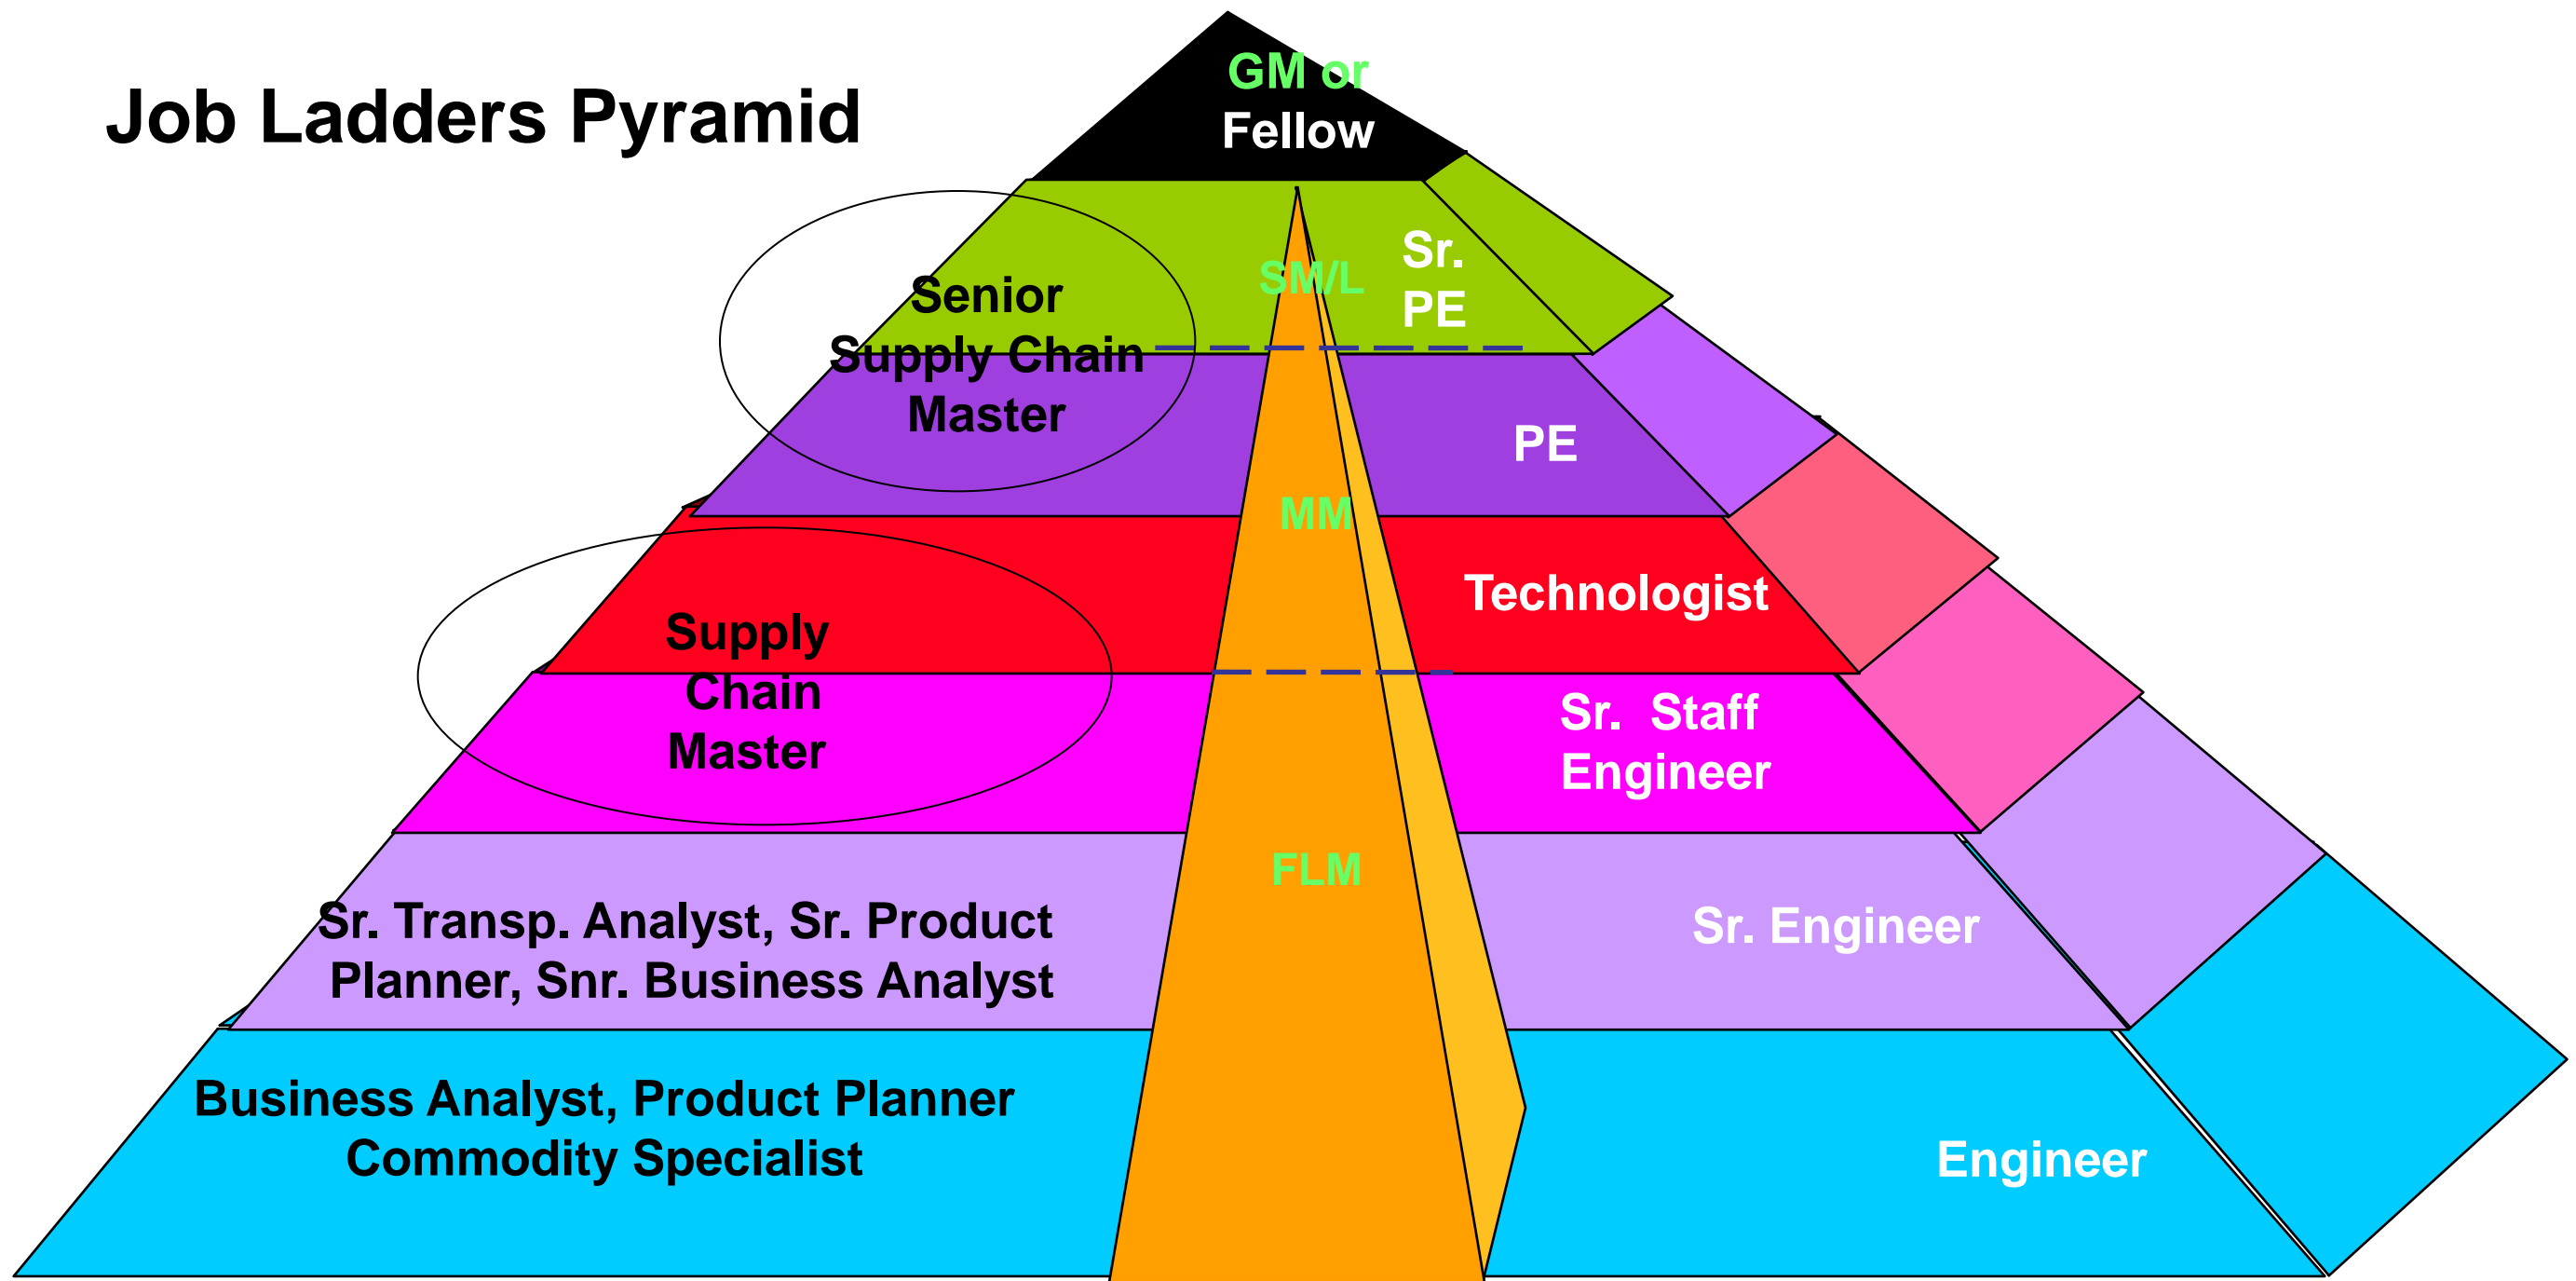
Job Ladders Pyramid

GM or Fellow

Senior Supply Chain Master

SM/L

Sr. PE

PE

MM

Technologist

Supply Chain Master

Sr. Staff Engineer

FLM

Sr. Transp. Analyst, Sr. Product Planner, Snr. Business Analyst

Sr. Engineer

Business Analyst, Product Planner Commodity Specialist

Engineer